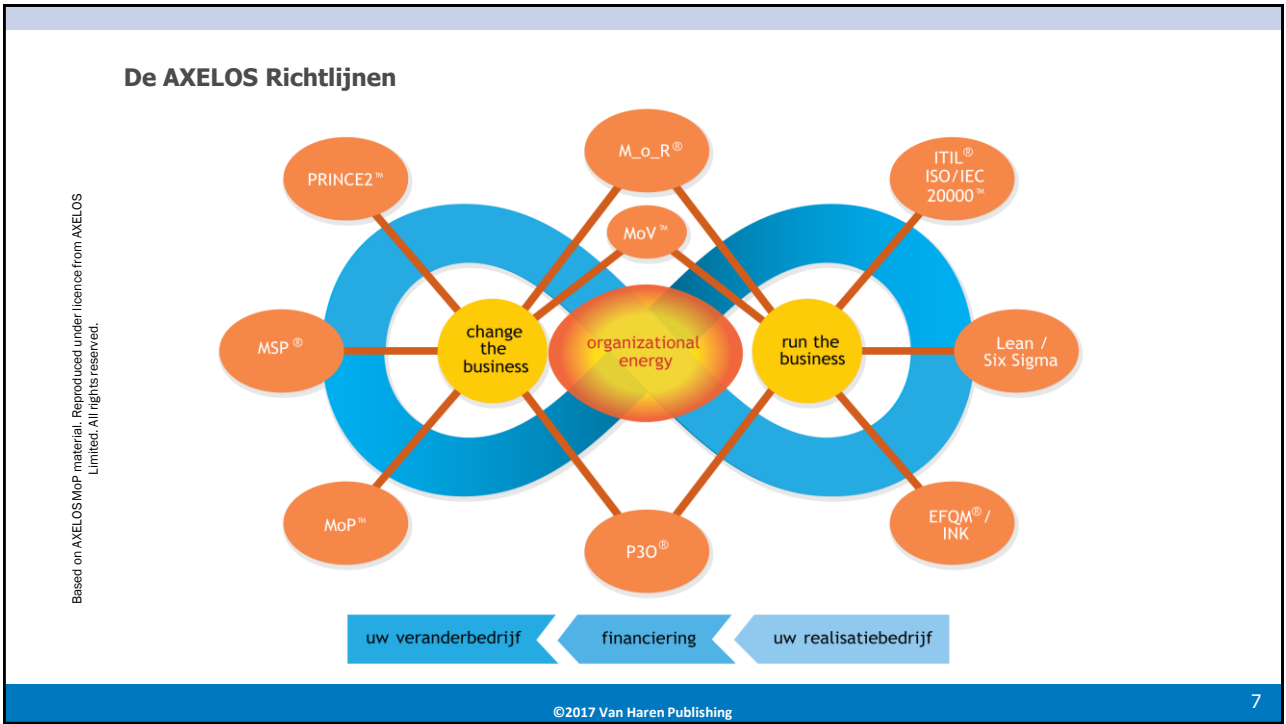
De AXELOS Richtlijnen

Based on AXELOS MoP material. Reproduced under licence from AXELOS Limited. All rights reserved.

PRINCE2™

M_o_R®

ITIL® ISO/IEC 20000™

MoV™

MSP®

change the business

organizational energy

run the business

Lean / Six Sigma

MoP™

P3O®

EFQM® / INK

uw veranderbedrijf

financiering

uw realisatiebedrijf

©2017 Van Haren Publishing

7